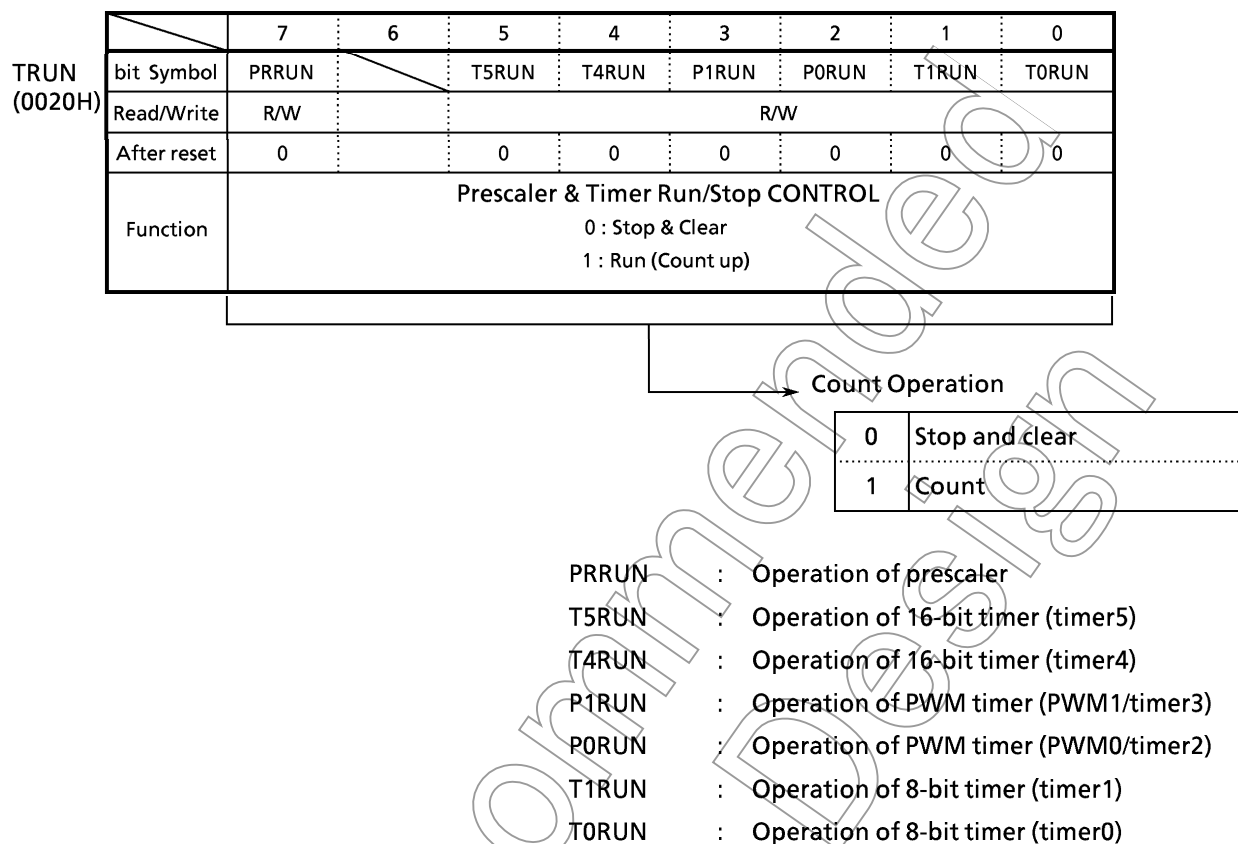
TRUN
(0020H)

| | 7 | 6 | 5 | 4 | 3 | 2 | 1 | 0 |
|---|---|---|---|---|---|---|---|---|
| bit Symbol | PRRUN | | T5RUN | T4RUN | P1RUN | P0RUN | T1RUN | T0RUN |
| Read/Write | R/W | | R/W | | | | | |
| After reset | 0 | | 0 | 0 | 0 | 0 | 0 | 0 |
| Function | Prescaler & Timer Run/Stop CONTROL<br>0 : Stop & Clear<br>1 : Run (Count up) | | | | | | | |

Count Operation

| 0 | Stop and clear |
|---|---|
| 1 | Count |

PRRUN : Operation of prescaler
T5RUN : Operation of 16-bit timer (timer5)
T4RUN : Operation of 16-bit timer (timer4)
P1RUN : Operation of PWM timer (PWM1/timer3)
P0RUN : Operation of PWM timer (PWM0/timer2)
T1RUN : Operation of 8-bit timer (timer1)
T0RUN : Operation of 8-bit timer (timer0)

Not Recommended for New Design